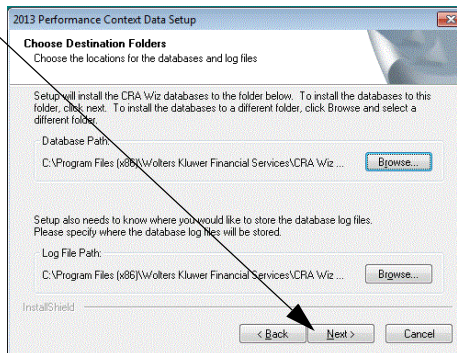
2013 Performance Context Data Setup

Choose Destination Folders
Choose the locations for the databases and log files

Setup will install the CRA Wiz databases to the folder below. To install the databases to this folder, click next. To install the databases to a different folder, click Browse and select a different folder.

Database Path:
C:\Program Files (x86)\Wolters Kluwer Financial Services\CRA Wiz ...

Browse...

Setup also needs to know where you would like to store the database log files. Please specify where the database log files will be stored.

Log File Path:
C:\Program Files (x86)\Wolters Kluwer Financial Services\CRA Wiz ...

Browse...

InstallShield

< Back

Next >

Cancel